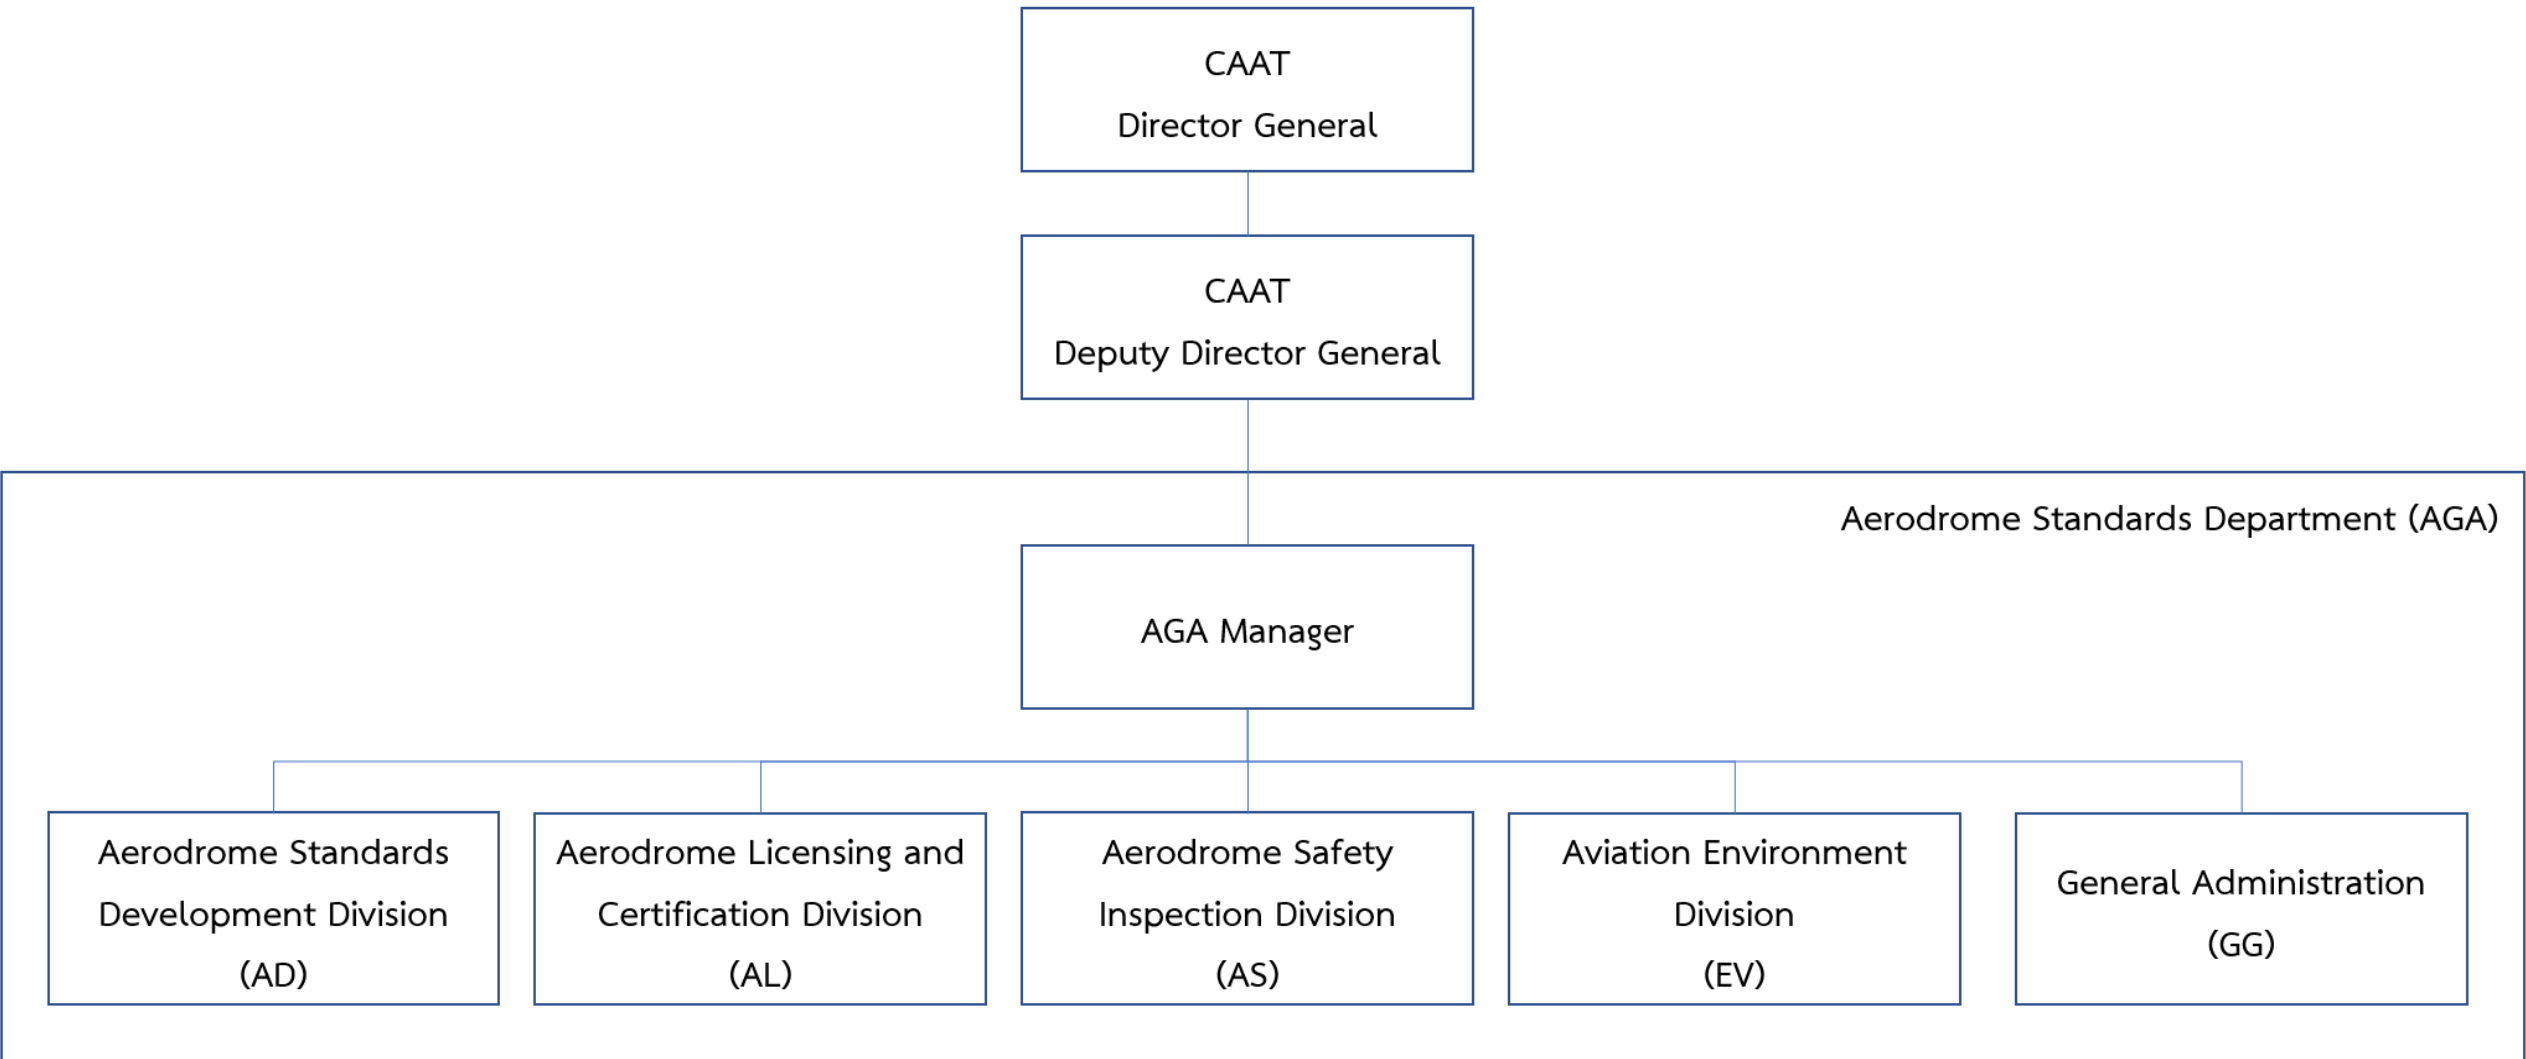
CAAT
Director General

CAAT
Deputy Director General

Aerodrome Standards Department (AGA)

AGA Manager

Aerodrome Standards Development Division (AD)

Aerodrome Licensing and Certification Division (AL)

Aerodrome Safety Inspection Division (AS)

Aviation Environment Division (EV)

General Administration (GG)